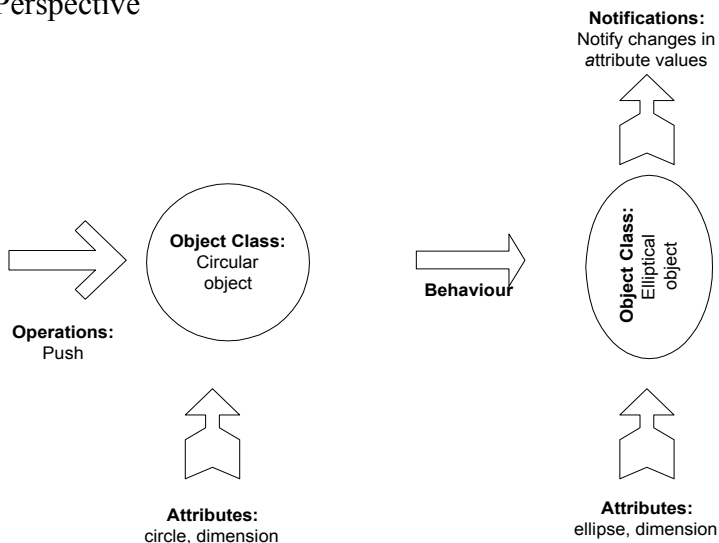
Perspective

Notifications:
Notify changes in attribute values

Object Class:
Circular object

Behaviour

Object Class:
Elliptical object

Operations:
Push

Attributes:
circle, dimension

Attributes:
ellipse, dimension